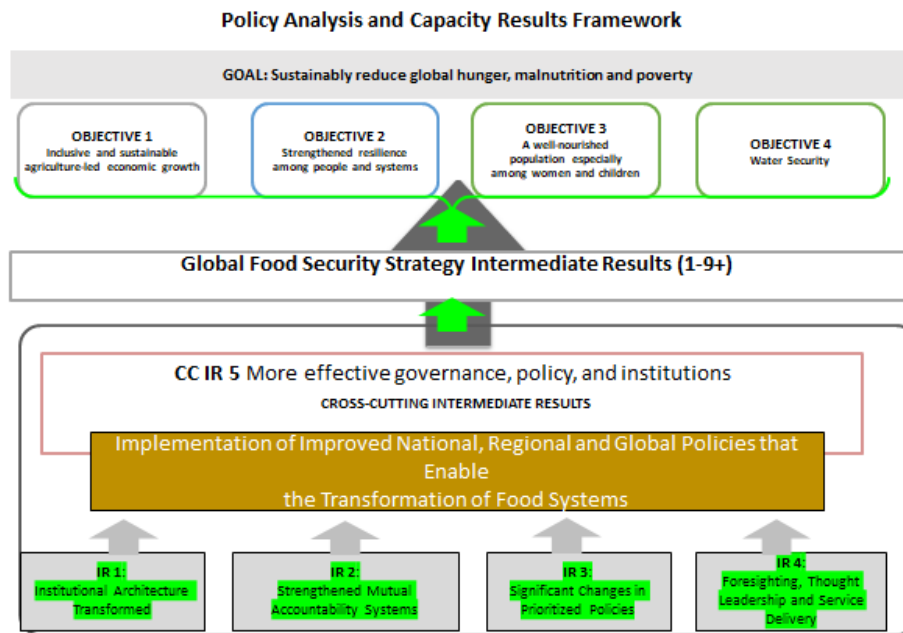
Policy Analysis and Capacity Results Framework

GOAL: Sustainably reduce global hunger, malnutrition and poverty

OBJECTIVE 1
Inclusive and sustainable agriculture-led economic growth

OBJECTIVE 2
Strengthened resilience among people and systems

OBJECTIVE 3
A well-nourished population especially among women and children

OBJECTIVE 4
Water Security

Global Food Security Strategy Intermediate Results (1-9+)

CC IR 5 More effective governance, policy, and institutions

CROSS-CUTTING INTERMEDIATE RESULTS

Implementation of Improved National, Regional and Global Policies that Enable the Transformation of Food Systems

IR 1:
Institutional Architecture Transformed

IR 2:
Strengthened Mutual Accountability Systems

IR 3:
Significant Changes in Prioritized Policies

IR 4:
Foresighting, Thought Leadership and Service Delivery